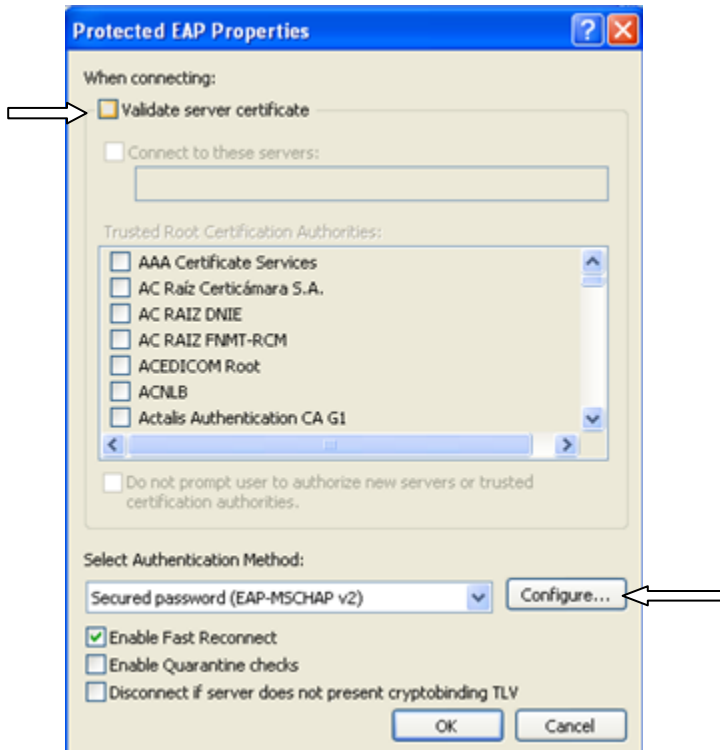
Protected EAP Properties

When connecting:

Validate server certificate

Connect to these servers:

Trusted Root Certification Authorities:

AAA Certificate Services
AC Raíz Certicámara S.A.
AC RAIZ DNIE
AC RAIZ FNMT-RCM
ACEDICOM Root
ACNLB
Actalis Authentication CA G1

Do not prompt user to authorize new servers or trusted certification authorities.

Select Authentication Method:

Secured password (EAP-MSCHAP v2)

Configure...

Enable Fast Reconnect

Enable Quarantine checks

Disconnect if server does not present cryptobinding TLV

OK

Cancel